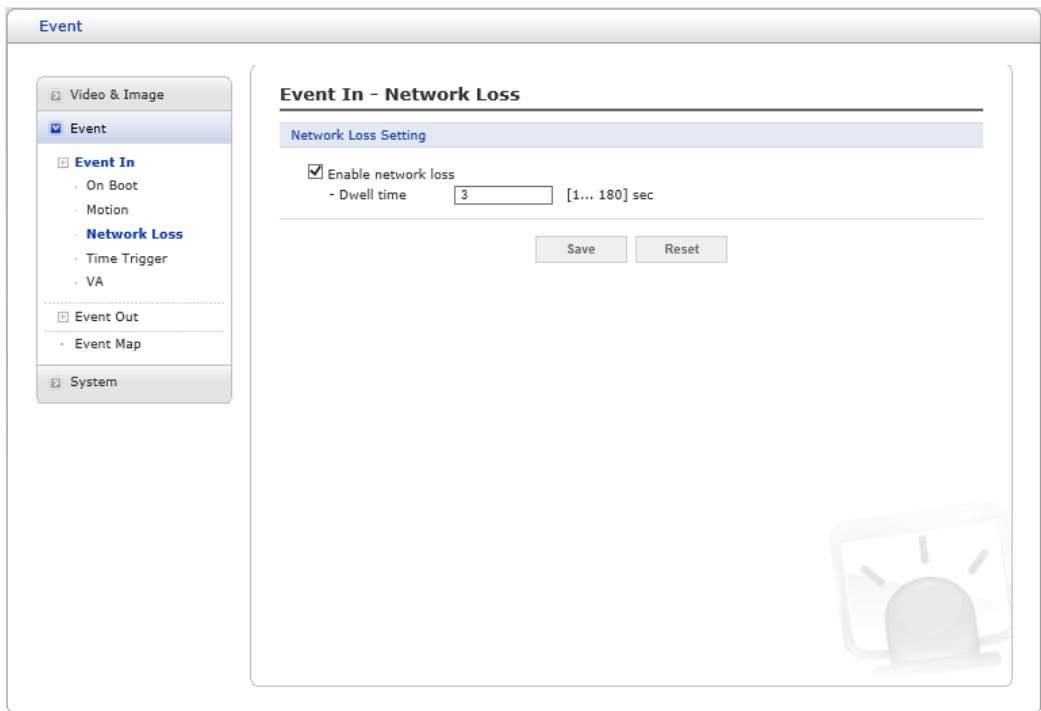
Event

Video & Image
Event
Event In
On Boot
Motion
Network Loss
Time Trigger
VA
Event Out
Event Map
System

Event In - Network Loss

Network Loss Setting

☑ Enable network loss
- Dwell time 3 [1... 180] sec

Save Reset